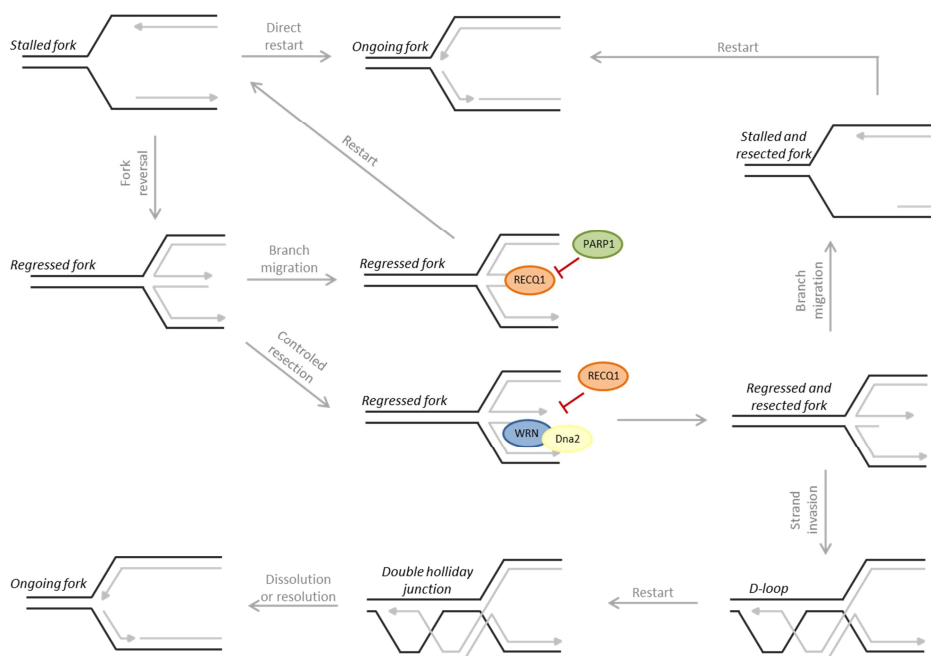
Stalled fork

Direct restart

Ongoing fork

Restart

Stalled and resected fork

Fork reversal

Restart

Regressed fork

Branch migration

Regressed fork

PARP1

RECQ1

Branch migration

Controled resection

RECQ1

Regressed fork

WRN

Dna2

Regressed and resected fork

Strand invasion

Ongoing fork

Dissolution or resolution

Double holliday junction

Restart

D-loop